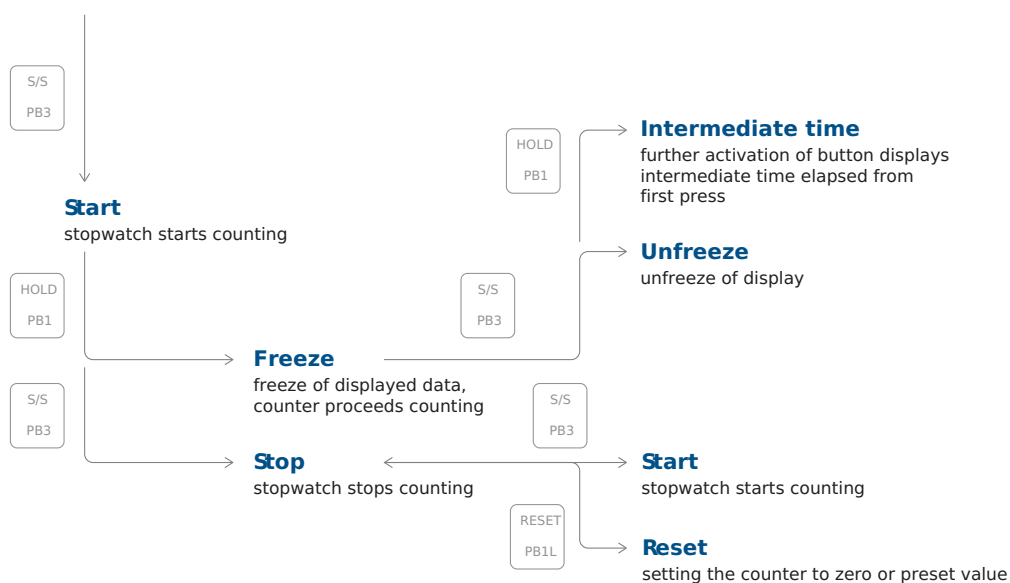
S/S
PB3

Start
stopwatch starts counting

HOLD
PB1

Intermediate time
further activation of button displays intermediate time elapsed from first press

Unfreeze
unfreeze of display

HOLD
PB1

S/S
PB3

Freeze
freeze of displayed data, counter proceeds counting

S/S
PB3

S/S
PB3

Stop
stopwatch stops counting

Start
stopwatch starts counting

RESET
PB1L

Reset
setting the counter to zero or preset value